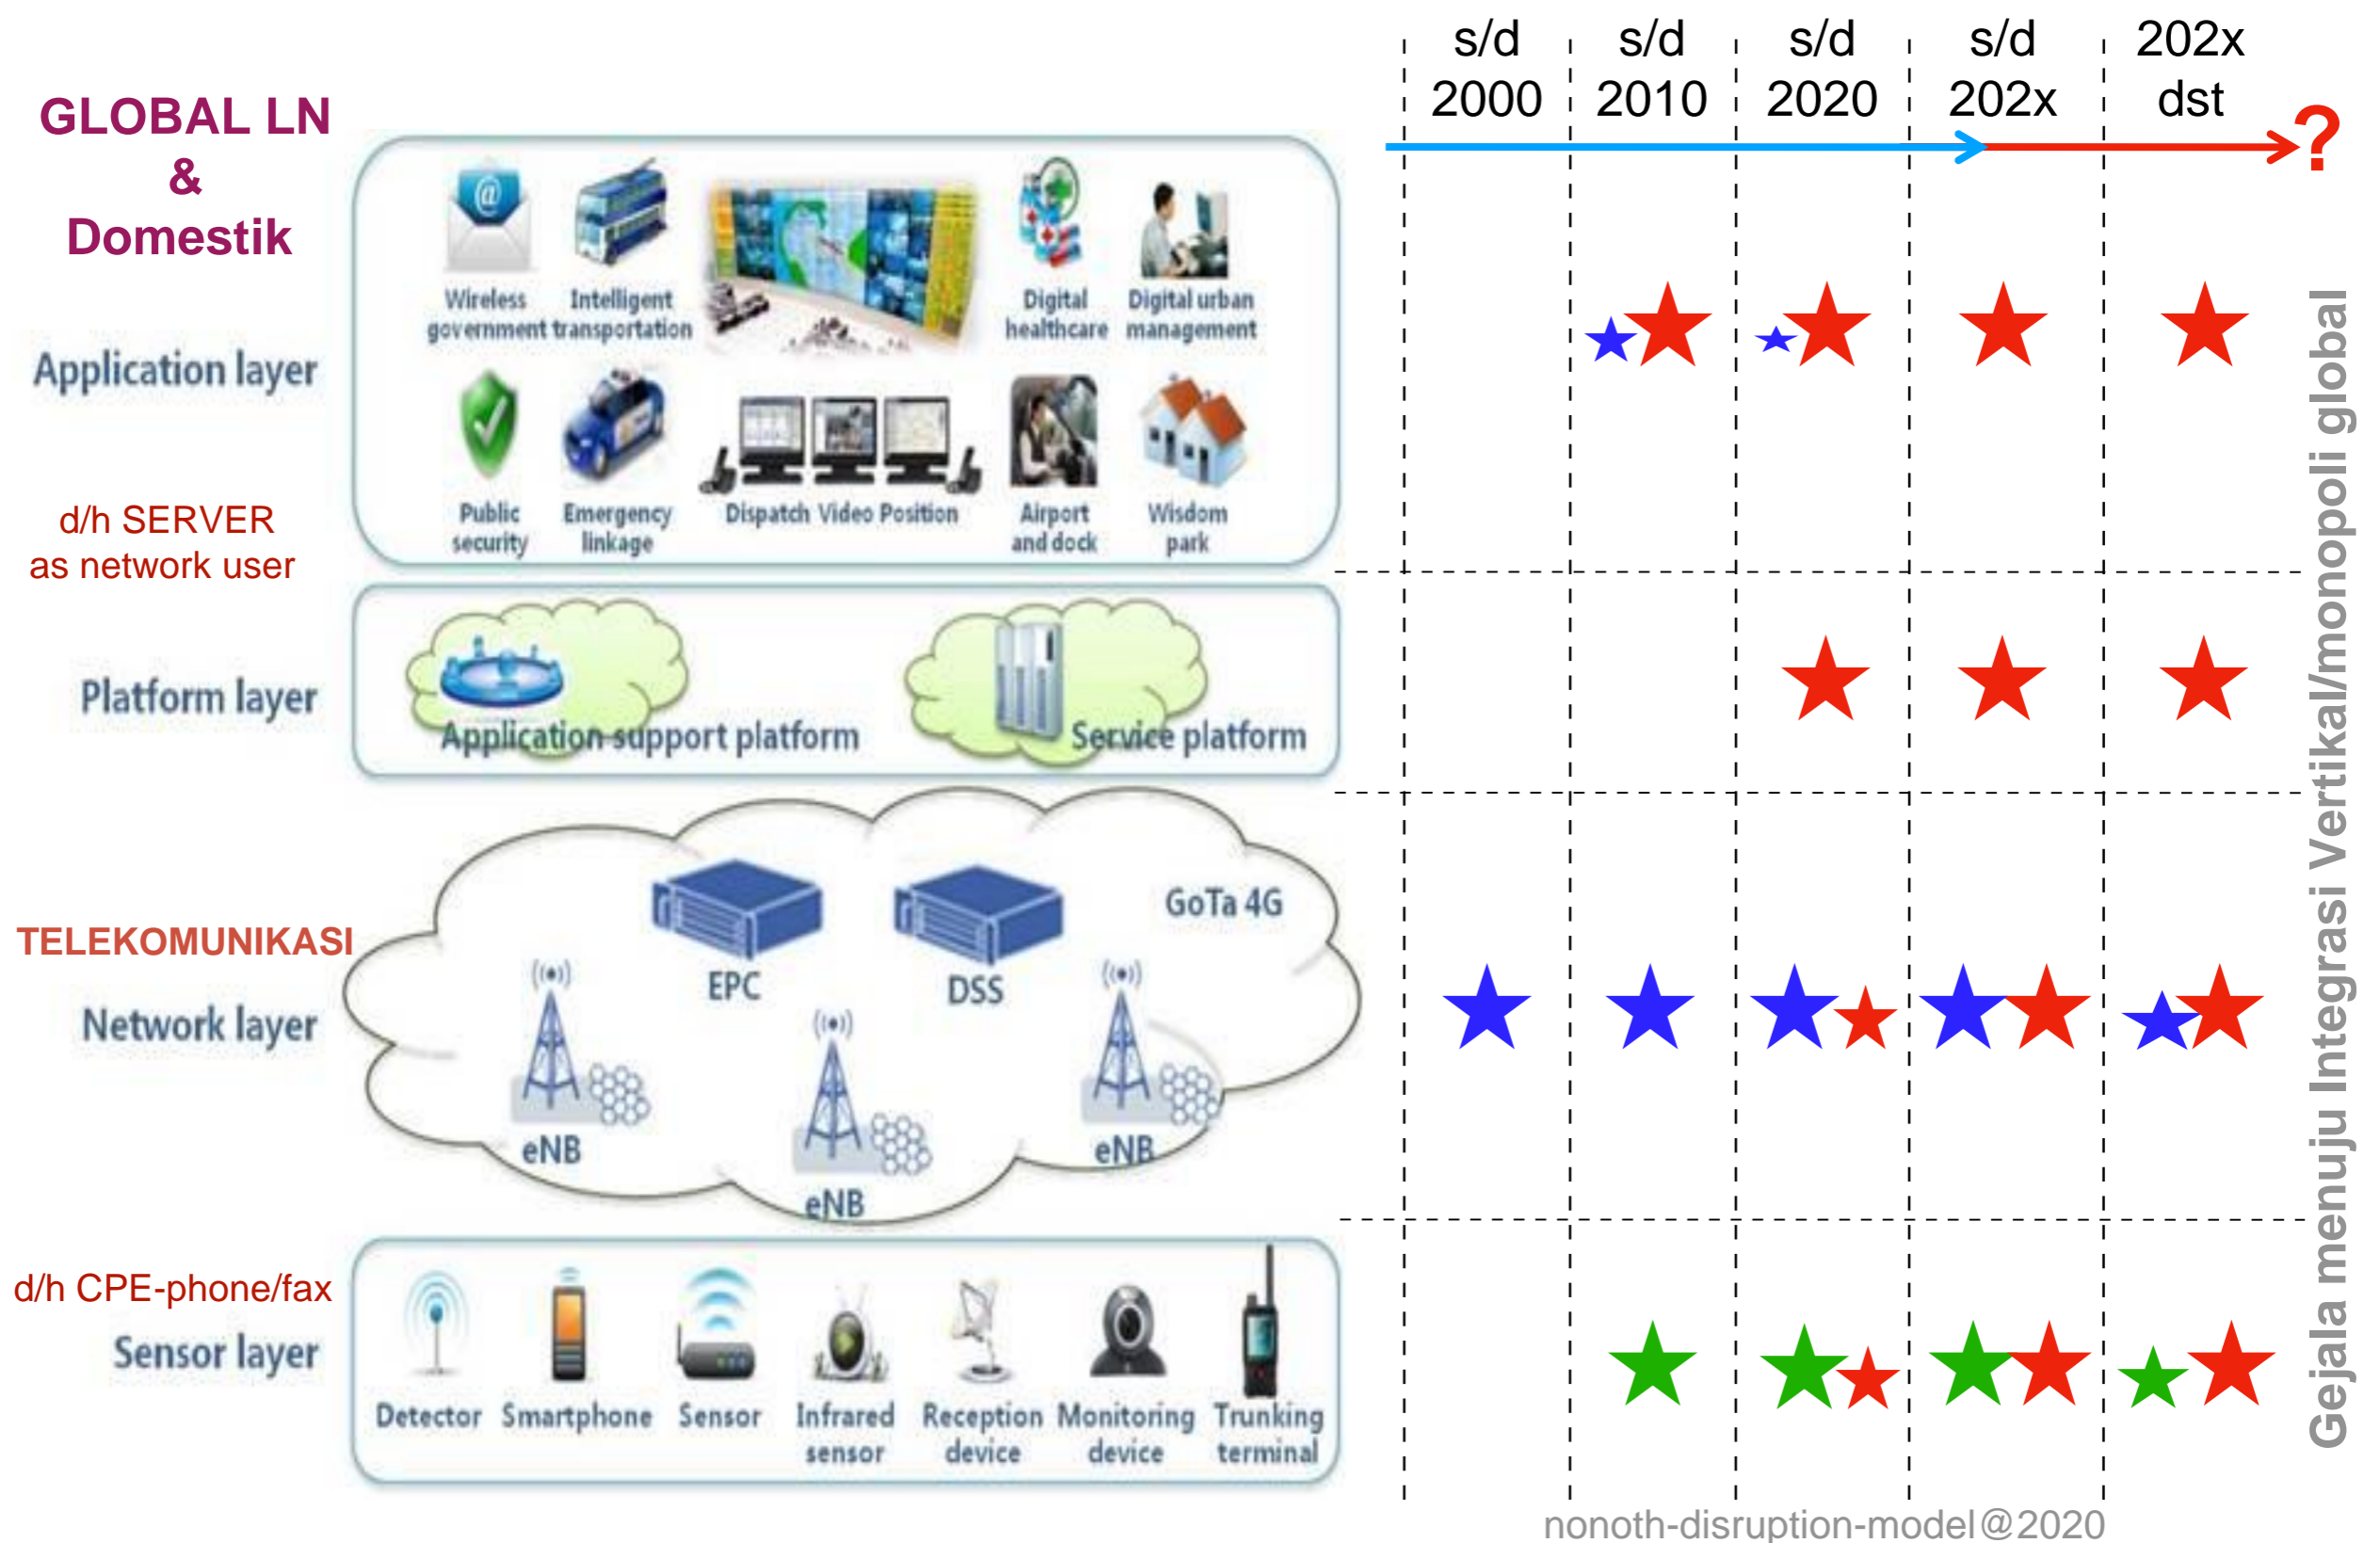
s/d 2000 | s/d 2010 | s/d 2020 | s/d 202x | 202x dst

?

GLOBAL LN & Domestik

Application layer

Wireless government
Intelligent transportation
Digital healthcare
Digital urban management
Public security
Emergency linkage
Dispatch Video Position
Airport and dock
Wisdom park

d/h SERVER as network user

Platform layer

Application support platform
Service platform

TELEKOMUNIKASI

Network layer

GoTa 4G
EPC
DSS
eNB
eNB
eNB

d/h CPE-phone/fax

Sensor layer

Detector
Smartphone
Sensor
Infrared sensor
Reception device
Monitoring device
Trunking terminal

Gejala menuju Integrasi Vertikal/monopoli global

nonoth-disruption-model@2020